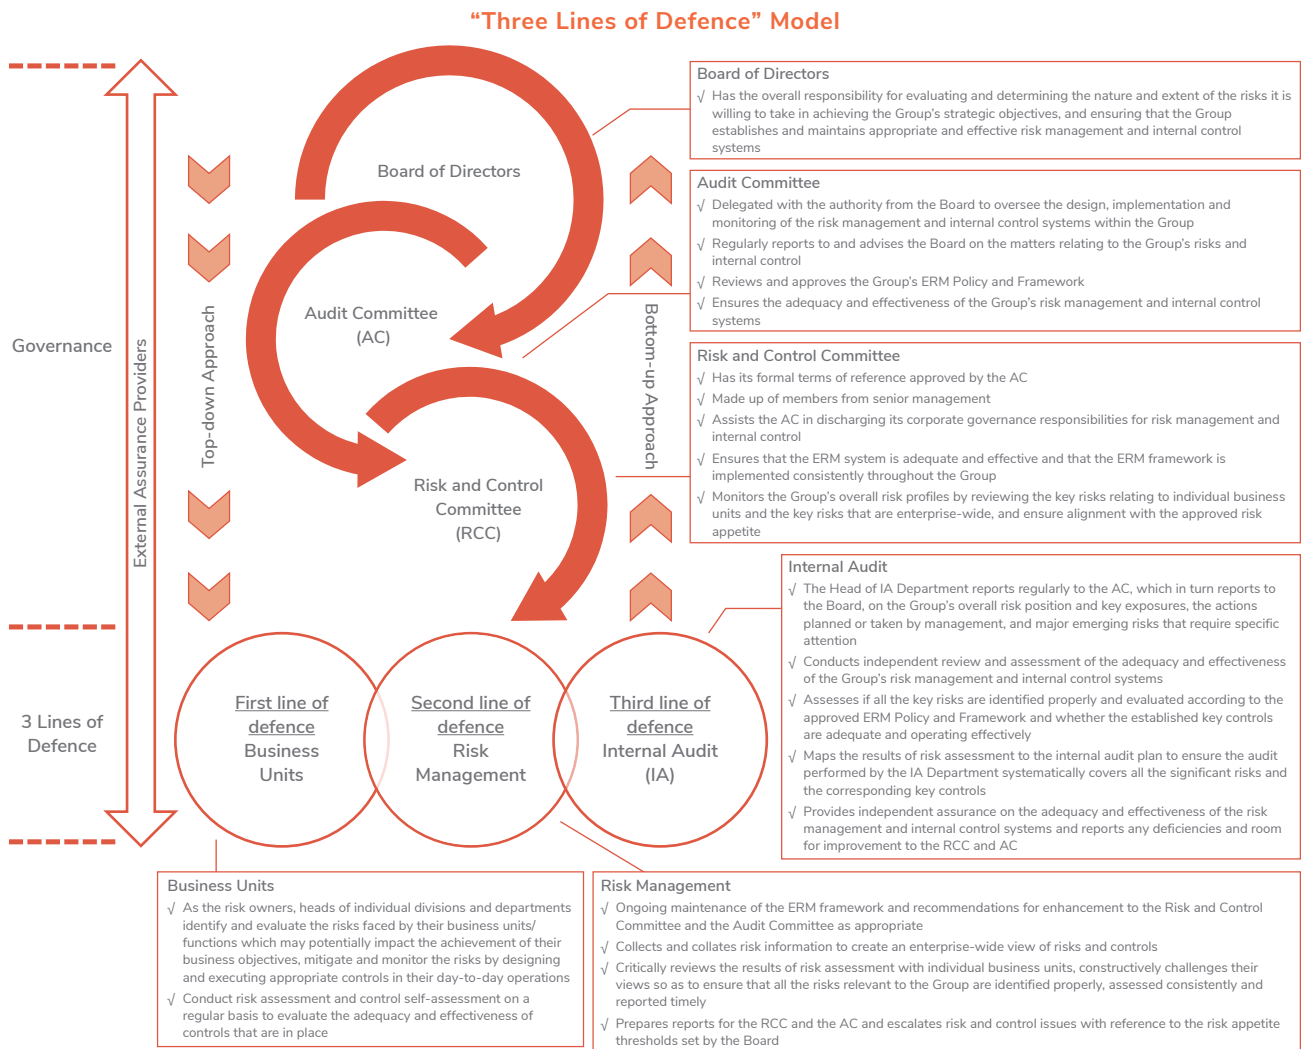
“Three Lines of Defence” Model

Governance

External Assurance Providers

Top-down Approach

Bottom-up Approach

Board of Directors

Audit Committee (AC)

Risk and Control Committee (RCC)

3 Lines of Defence

First line of defence
Business Units

Second line of defence
Risk Management

Third line of defence
Internal Audit (IA)

Board of Directors
√ Has the overall responsibility for evaluating and determining the nature and extent of the risks it is willing to take in achieving the Group’s strategic objectives, and ensuring that the Group establishes and maintains appropriate and effective risk management and internal control systems

Audit Committee
√ Delegated with the authority from the Board to oversee the design, implementation and monitoring of the risk management and internal control systems within the Group
√ Regularly reports to and advises the Board on the matters relating to the Group’s risks and internal control
√ Reviews and approves the Group’s ERM Policy and Framework
√ Ensures the adequacy and effectiveness of the Group’s risk management and internal control systems

Risk and Control Committee
√ Has its formal terms of reference approved by the AC
√ Made up of members from senior management
√ Assists the AC in discharging its corporate governance responsibilities for risk management and internal control
√ Ensures that the ERM system is adequate and effective and that the ERM framework is implemented consistently throughout the Group
√ Monitors the Group’s overall risk profiles by reviewing the key risks relating to individual business units and the key risks that are enterprise-wide, and ensure alignment with the approved risk appetite

Internal Audit
√ The Head of IA Department reports regularly to the AC, which in turn reports to the Board, on the Group’s overall risk position and key exposures, the actions planned or taken by management, and major emerging risks that require specific attention
√ Conducts independent review and assessment of the adequacy and effectiveness of the Group’s risk management and internal control systems
√ Assesses if all the key risks are identified properly and evaluated according to the approved ERM Policy and Framework and whether the established key controls are adequate and operating effectively
√ Maps the results of risk assessment to the internal audit plan to ensure the audit performed by the IA Department systematically covers all the significant risks and the corresponding key controls
√ Provides independent assurance on the adequacy and effectiveness of the risk management and internal control systems and reports any deficiencies and room for improvement to the RCC and AC

Business Units
√ As the risk owners, heads of individual divisions and departments identify and evaluate the risks faced by their business units/ functions which may potentially impact the achievement of their business objectives, mitigate and monitor the risks by designing and executing appropriate controls in their day-to-day operations
√ Conduct risk assessment and control self-assessment on a regular basis to evaluate the adequacy and effectiveness of controls that are in place

Risk Management
√ Ongoing maintenance of the ERM framework and recommendations for enhancement to the Risk and Control Committee and the Audit Committee as appropriate
√ Collects and collates risk information to create an enterprise-wide view of risks and controls
√ Critically reviews the results of risk assessment with individual business units, constructively challenges their views so as to ensure that all the risks relevant to the Group are identified properly, assessed consistently and reported timely
√ Prepares reports for the RCC and the AC and escalates risk and control issues with reference to the risk appetite thresholds set by the Board